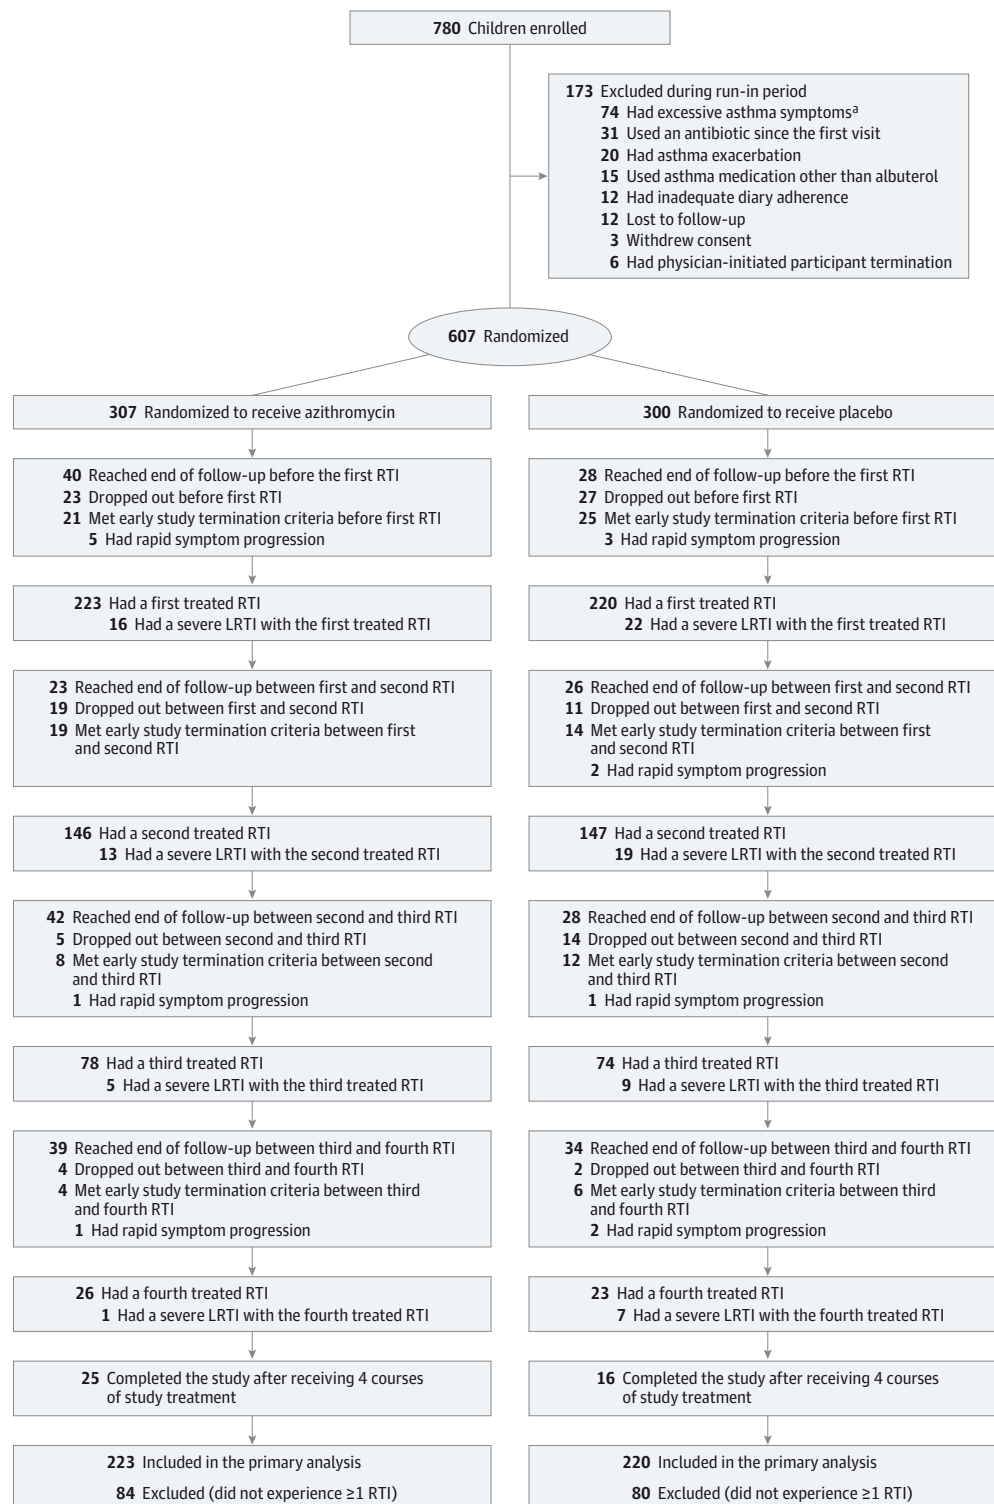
**780** Children enrolled

**173** Excluded during run-in period
**74** Had excessive asthma symptoms$^{a}$
**31** Used an antibiotic since the first visit
**20** Had asthma exacerbation
**15** Used asthma medication other than albuterol
**12** Had inadequate diary adherence
**12** Lost to follow-up
**3** Withdrew consent
**6** Had physician-initiated participant termination

**607** Randomized

**307** Randomized to receive azithromycin

**40** Reached end of follow-up before the first RTI
**23** Dropped out before first RTI
**21** Met early study termination criteria before first RTI
**5** Had rapid symptom progression

**223** Had a first treated RTI
**16** Had a severe LRTI with the first treated RTI

**23** Reached end of follow-up between first and second RTI
**19** Dropped out between first and second RTI
**19** Met early study termination criteria between first and second RTI

**146** Had a second treated RTI
**13** Had a severe LRTI with the second treated RTI

**42** Reached end of follow-up between second and third RTI
**5** Dropped out between second and third RTI
**8** Met early study termination criteria between second and third RTI
**1** Had rapid symptom progression

**78** Had a third treated RTI
**5** Had a severe LRTI with the third treated RTI

**39** Reached end of follow-up between third and fourth RTI
**4** Dropped out between third and fourth RTI
**4** Met early study termination criteria between third and fourth RTI
**1** Had rapid symptom progression

**26** Had a fourth treated RTI
**1** Had a severe LRTI with the fourth treated RTI

**25** Completed the study after receiving 4 courses of study treatment

**223** Included in the primary analysis
**84** Excluded (did not experience ≥1 RTI)

**300** Randomized to receive placebo

**28** Reached end of follow-up before the first RTI
**27** Dropped out before first RTI
**25** Met early study termination criteria before first RTI
**3** Had rapid symptom progression

**220** Had a first treated RTI
**22** Had a severe LRTI with the first treated RTI

**26** Reached end of follow-up between first and second RTI
**11** Dropped out between first and second RTI
**14** Met early study termination criteria between first and second RTI
**2** Had rapid symptom progression

**147** Had a second treated RTI
**19** Had a severe LRTI with the second treated RTI

**28** Reached end of follow-up between second and third RTI
**14** Dropped out between second and third RTI
**12** Met early study termination criteria between second and third RTI
**1** Had rapid symptom progression

**74** Had a third treated RTI
**9** Had a severe LRTI with the third treated RTI

**34** Reached end of follow-up between third and fourth RTI
**2** Dropped out between third and fourth RTI
**6** Met early study termination criteria between third and fourth RTI
**2** Had rapid symptom progression

**23** Had a fourth treated RTI
**7** Had a severe LRTI with the fourth treated RTI

**16** Completed the study after receiving 4 courses of study treatment

**220** Included in the primary analysis
**80** Excluded (did not experience ≥1 RTI)